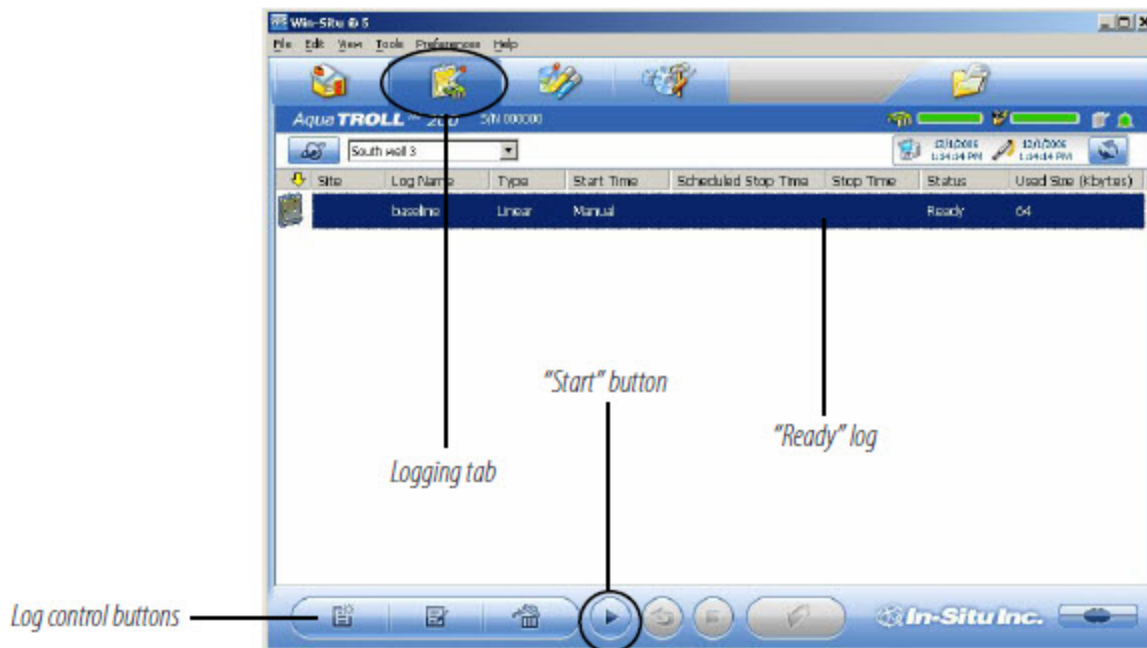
Win-Situ ® 5

File Edit View Tools Preferences Help

Aqua TROLL™ 200 S/N 000000

South well 3

12/1/2006 1:34:34 PM 12/1/2006 1:34:34 PM

| Site | Log Name | Type | Start Time | Scheduled Stop Time | Stop Time | Status | Used Size (Kbytes) |
|---|---|---|---|---|---|---|---|
| | baseline | Linear | Manual | | | Ready | 64 |

"Start" button

"Ready" log

Logging tab

Log control buttons

In-Situ Inc.